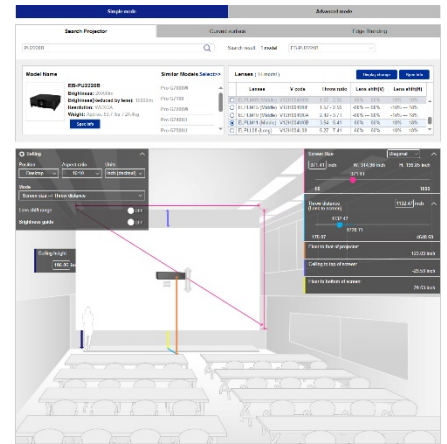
Simple mode

Advanced mode

Search Projector

Current website

Edge Blending

EB-PU2220B

Search result 1 model

Model Name

Similar Models Select

EB-PU2220B

Brightness: 20000lm

Brightness(reduced by lens): 15000lm

Resolution: WUXGA

Weight: Approx. 51.7 kg / 125.9kg

Spec Info

Lenses

Throw ratio

Lens shift(V)

Lens shift(H)

Setting

Position

Aspect ratio

Units

Desktop

16:10

Inch (decimal)

Mode

Screen size → Throw distance

Lens shift range

Brightness guide

Ceiling height

Screen Size

Diagonal

W: 314.36 inch

H: 196.48 inch

Throw distance

Floor to floor of projector

Ceiling to top of screen

Floor to bottom of screen